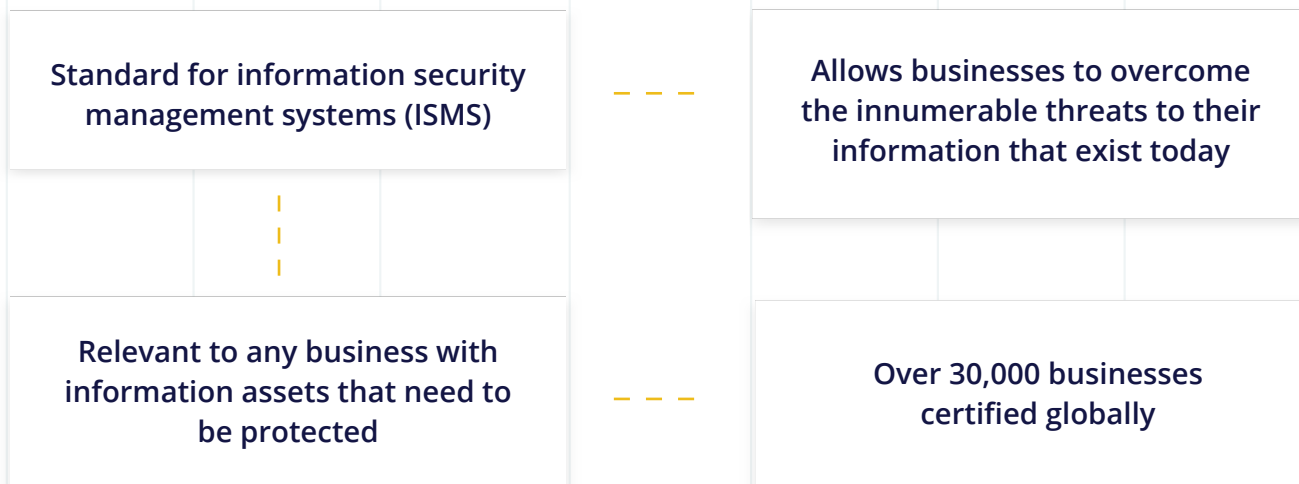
Standard for information security management systems (ISMS)

Allows businesses to overcome the innumerable threats to their information that exist today

Relevant to any business with information assets that need to be protected

Over 30,000 businesses certified globally